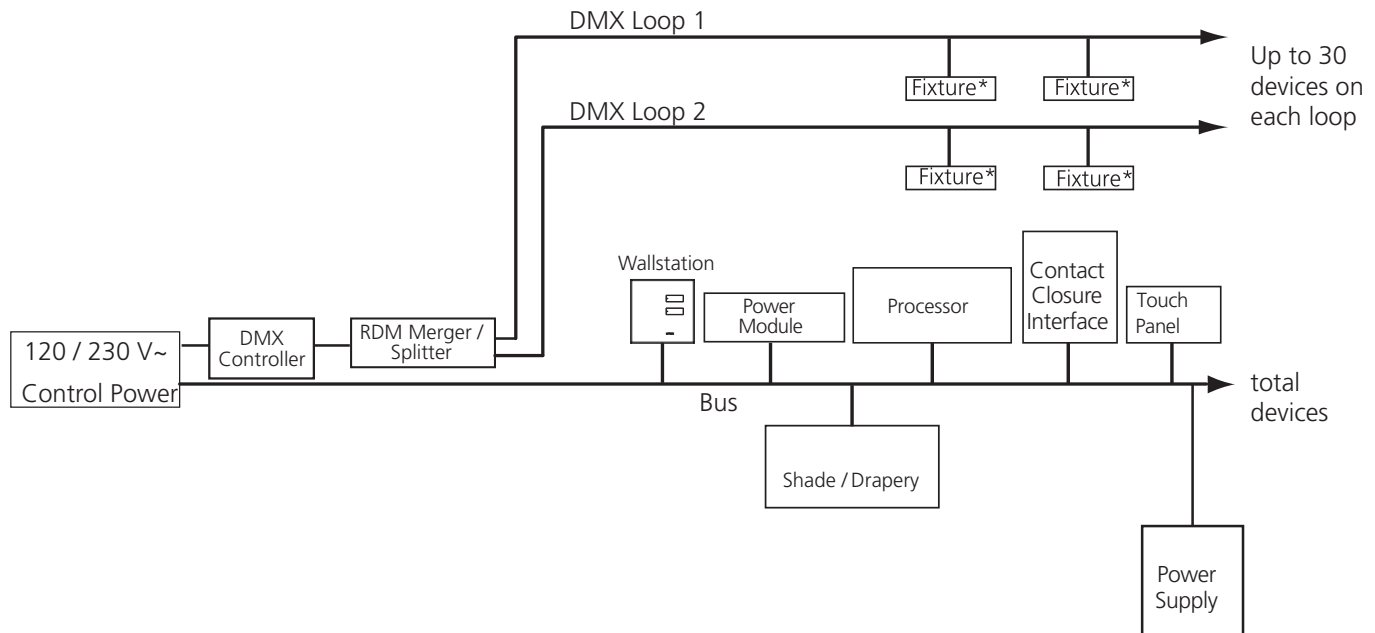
DMX Loop 1

Fixture*

Fixture*

Up to 30 devices on each loop

DMX Loop 2

Fixture*

Fixture*

Wallstation

Power Module

Processor

Contact Closure Interface

Touch Panel

120 / 230 V~
Control Power

DMX Controller

RDM Merger / Splitter

Bus

total devices

Shade / Drapery

Power Supply